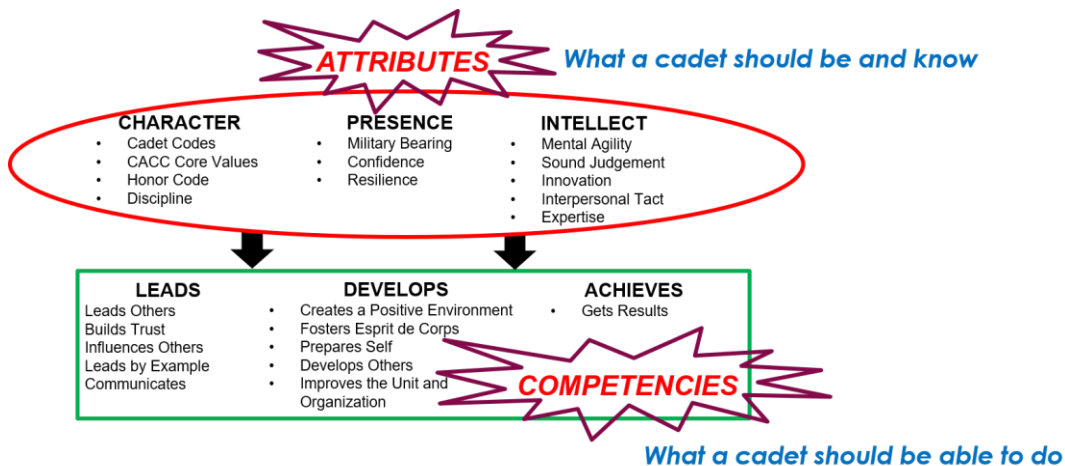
ATTRIBUTES

What a cadet should be and know

CHARACTER
- Cadet Codes
- CACC Core Values
- Honor Code
- Discipline

PRESENCE
- Military Bearing
- Confidence
- Resilience

INTELLECT
- Mental Agility
- Sound Judgement
- Innovation
- Interpersonal Tact
- Expertise

LEADS
Leads Others
Builds Trust
Influences Others
Leads by Example
Communicates

DEVELOPS
- Creates a Positive Environment
- Fosters Esprit de Corps
- Prepares Self
- Develops Others
- Improves the Unit and Organization

ACHIEVES
- Gets Results

COMPETENCIES

What a cadet should be able to do